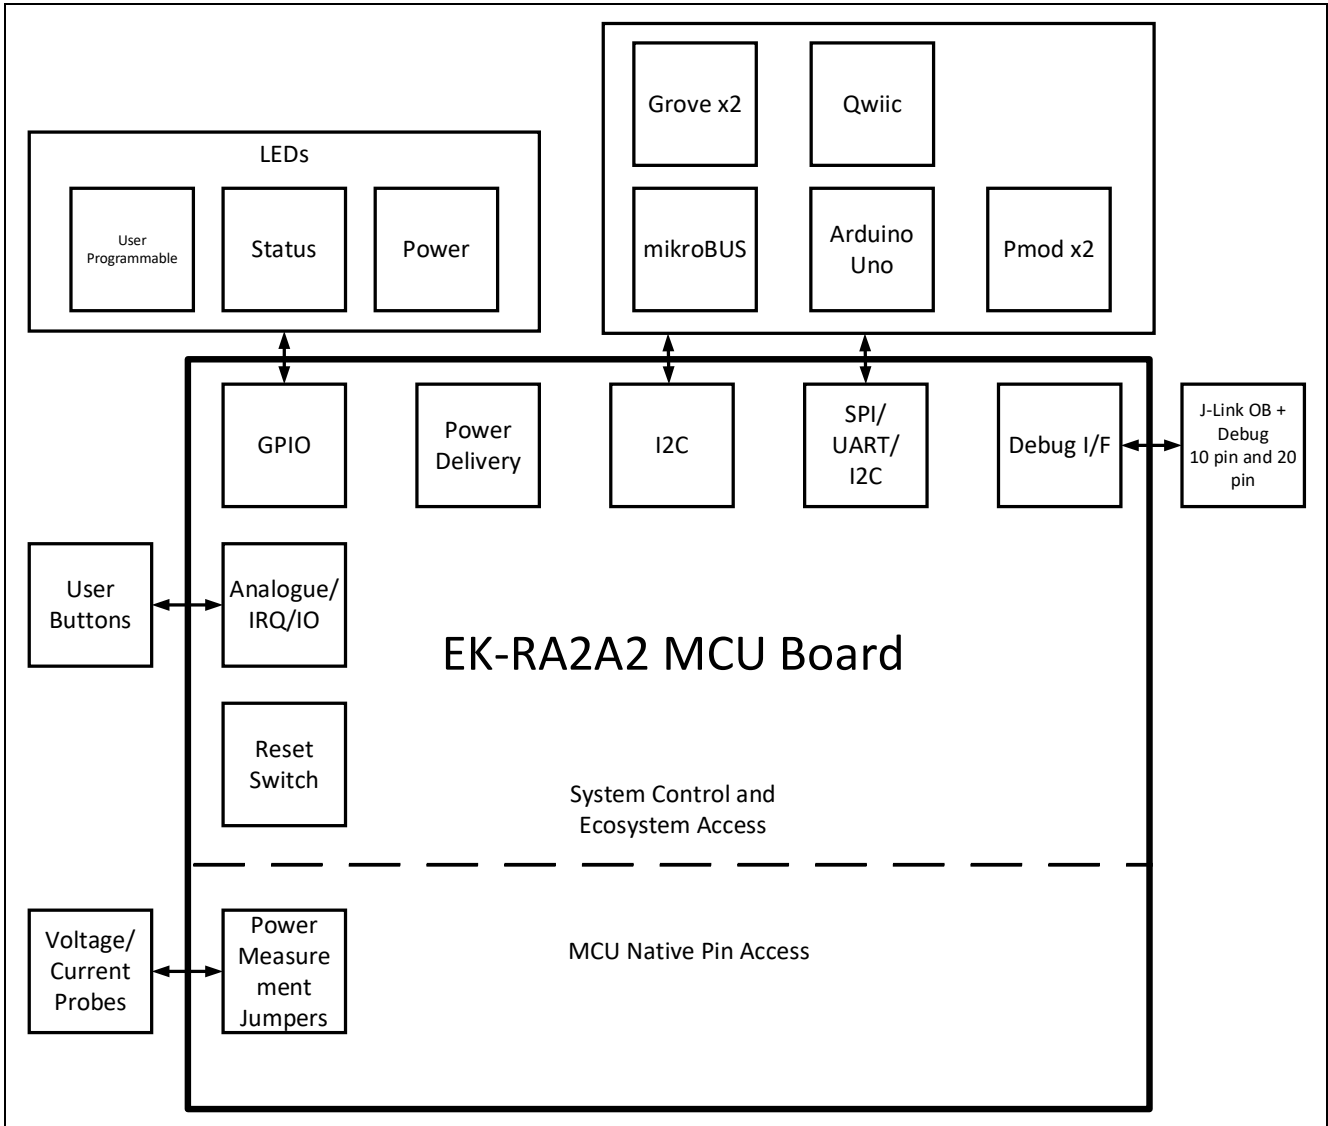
LEDs

User Programmable

Status

Power

Grove x2

Qwiic

mikroBUS

Arduino Uno

Pmod x2

GPIO

Power Delivery

I2C

SPI/ UART/ I2C

Debug I/F

J-Link OB + Debug 10 pin and 20 pin

User Buttons

Analogue/ IRQ/IO

EK-RA2A2 MCU Board

Reset Switch

System Control and Ecosystem Access

Voltage/ Current Probes

Power Measurement Jumpers

MCU Native Pin Access